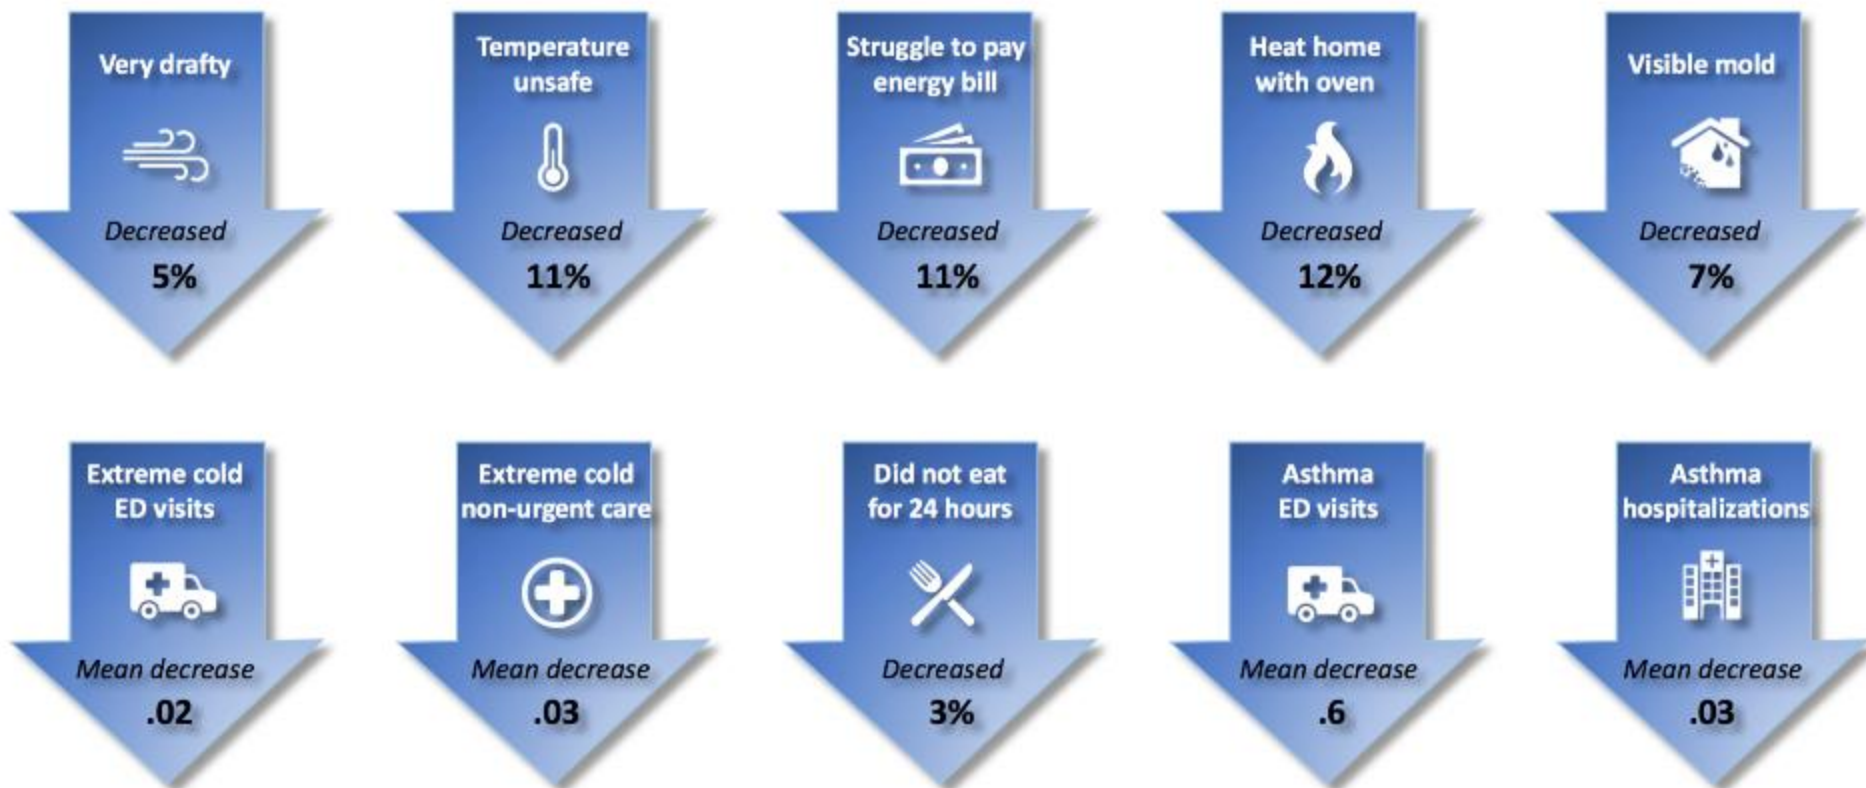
Very drafty

Decreased
5%

Temperature unsafe

Decreased
11%

Struggle to pay energy bill

Decreased
11%

Heat home with oven

Decreased
12%

Visible mold

Decreased
7%

Extreme cold ED visits

Mean decrease
.02

Extreme cold non-urgent care

Mean decrease
.03

Did not eat for 24 hours

Decreased
3%

Asthma ED visits

Mean decrease
.6

Asthma hospitalizations

Mean decrease
.03